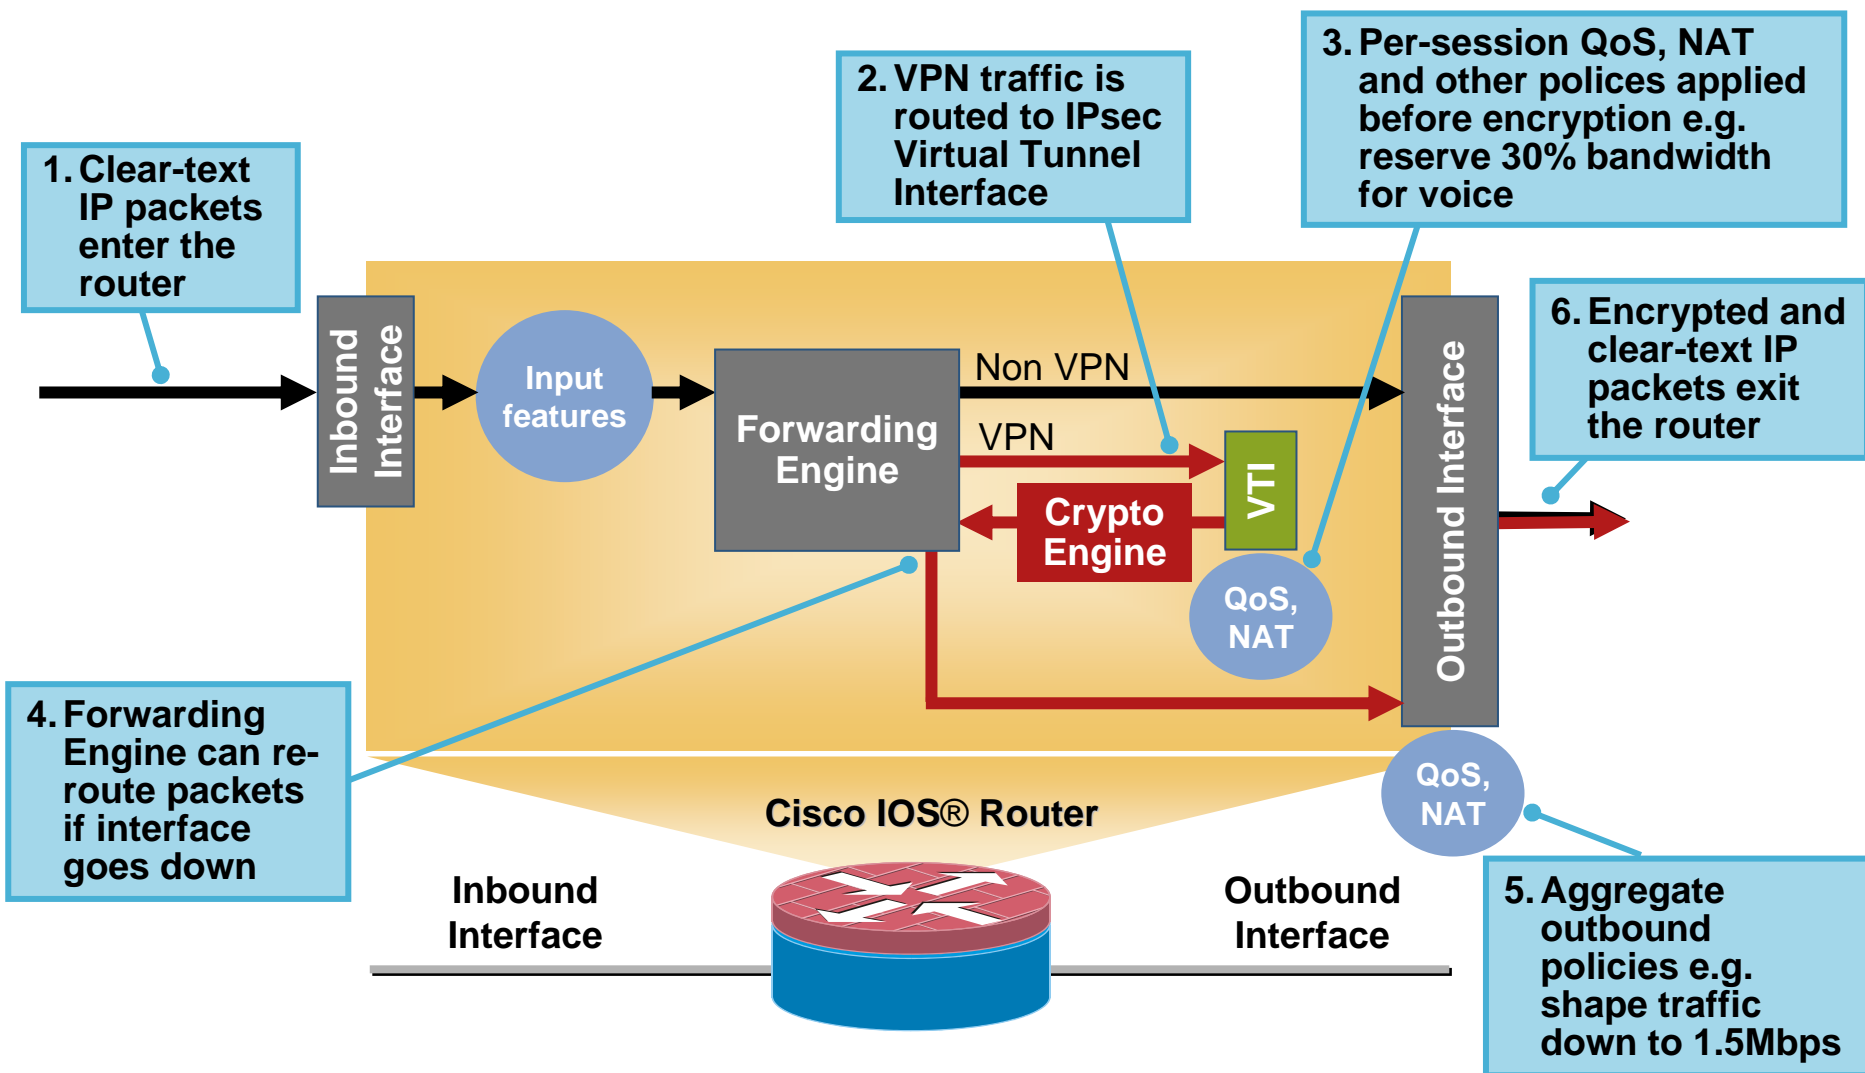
1. Clear-text IP packets enter the router

2. VPN traffic is routed to IPsec Virtual Tunnel Interface

3. Per-session QoS, NAT and other polices applied before encryption e.g. reserve 30% bandwidth for voice

Inbound Interface

Input features

Forwarding Engine

Non VPN

VPN

VTI

Crypto Engine

QoS, NAT

Outbound Interface

6. Encrypted and clear-text IP packets exit the router

4. Forwarding Engine can re-route packets if interface goes down

QoS, NAT

Cisco IOS® Router

Inbound Interface

Outbound Interface

5. Aggregate outbound policies e.g. shape traffic down to 1.5Mbps